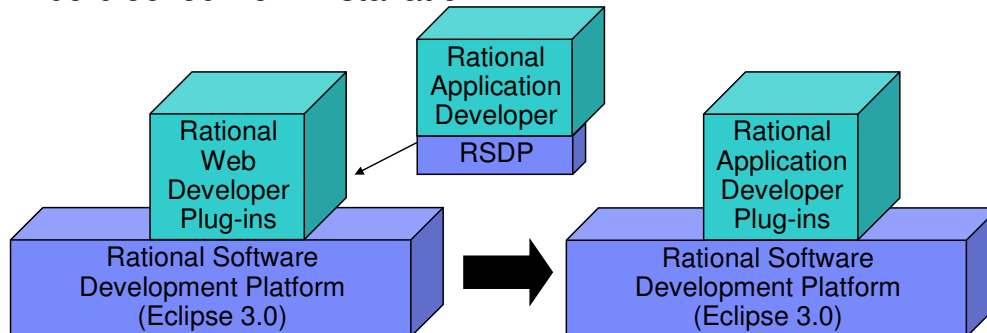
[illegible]

Rational Application Developer

RSDP

Rational Web Developer Plug-ins

Rational Software Development Platform (Eclipse 3.0)

Rational Application Developer Plug-ins

Rational Software Development Platform (Eclipse 3.0)